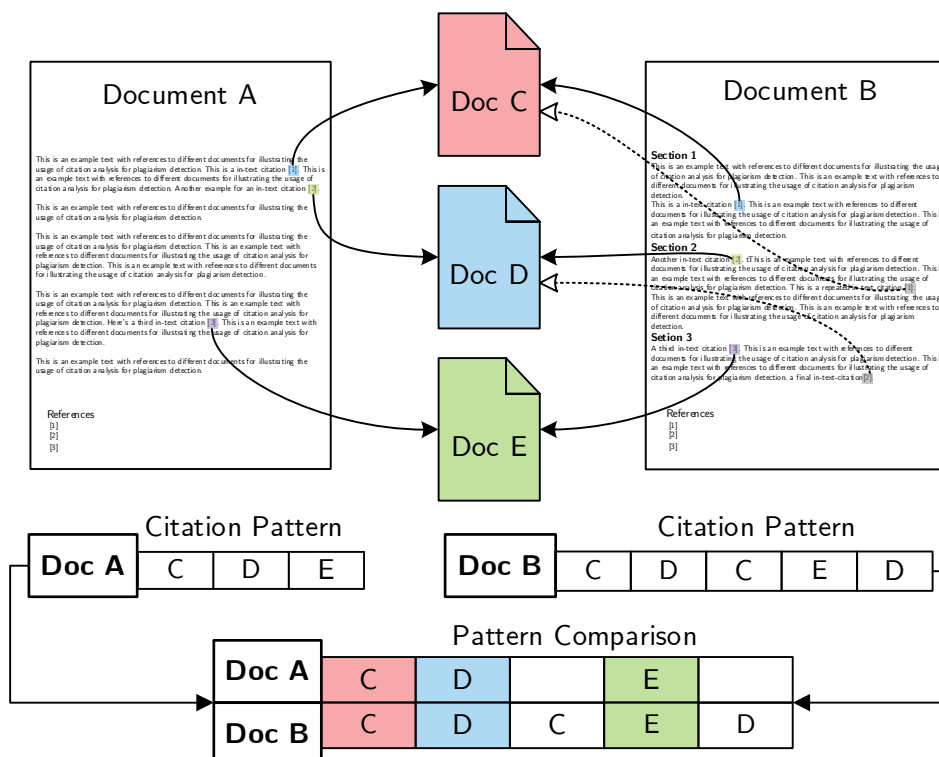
Document A

This is an example text with references to different documents for illustrating the usage of citation analysis for plagiarism detection. This is a in-text citation [1]. This is an example text with references to different documents for illustrating the usage of citation analysis for plagiarism detection. Another example for an in-text citation [2].

This is an example text with references to different documents for illustrating the usage of citation analysis for plagiarism detection.

This is an example text with references to different documents for illustrating the usage of citation analysis for plagiarism detection. This is an example text with references to different documents for illustrating the usage of citation analysis for plagiarism detection. This is an example text with references to different documents for illustrating the usage of citation analysis for plagiarism detection.

This is an example text with references to different documents for illustrating the usage of citation analysis for plagiarism detection. This is an example text with references to different documents for illustrating the usage of citation analysis for plagiarism detection. Here's a third in-text citation [3]. This is an example text with references to different documents for illustrating the usage of citation analysis for plagiarism detection.

This is an example text with references to different documents for illustrating the usage of citation analysis for plagiarism detection.

References
[1]
[2]
[3]

Doc C

Doc D

Doc E

Document B

Section 1
This is an example text with references to different documents for illustrating the usag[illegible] of citation analysis for plagiarism detection. This is an example text with references to different documents for illustrating the usage of citation analysis for plagiarism detection.
This is a in-text citation [1]. This is an example text with references to different documents for illustrating the usage of citation analysis for plagiarism detection. This is an example text with references to different documents for illustrating the usage of citation analysis for plagiarism detection.
Section 2
Another in-text citation [2]. tThis is an example text with references to different documents for illustrating the usage of citation analysis for plagiarism detection. This is an example text with references to different documents for illustrating the usage of citation analysis for plagiarism detection. This is a repeated in-text citation [1]. This is an example text with references to different documents for illustrating the usage of citation analysis for plagiarism detection. This is an example text with references to different documents for illustrating the usage of citation analysis for plagiarism detection.
Section 3
A third in-text citation [3]. This is an example text with references to different documents for illustrating the usage of citation analysis for plagiarism detection. This is an example text with references to different documents for illustrating the usage of citation analysis for plagiarism detection. a final in-text-citation [1].

References
[1]
[2]
[3]

Citation Pattern
| Doc A | C | D | E |

Citation Pattern
| Doc B | C | D | C | E | D |

Pattern Comparison
| Doc A | C | D | | E | |
|---|---|---|---|---|---|
| Doc B | C | D | C | E | D |